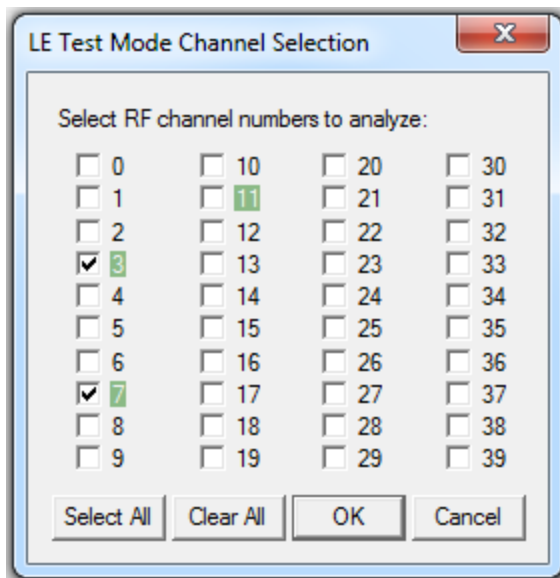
LE Test Mode Channel Selection

x

Select RF channel numbers to analyze:

0
1
2
3
4
5
6
7
8
9

10
11
12
13
14
15
16
17
18
19

20
21
22
23
24
25
26
27
28
29

30
31
32
33
34
35
36
37
38
39

Select All
Clear All
OK
Cancel